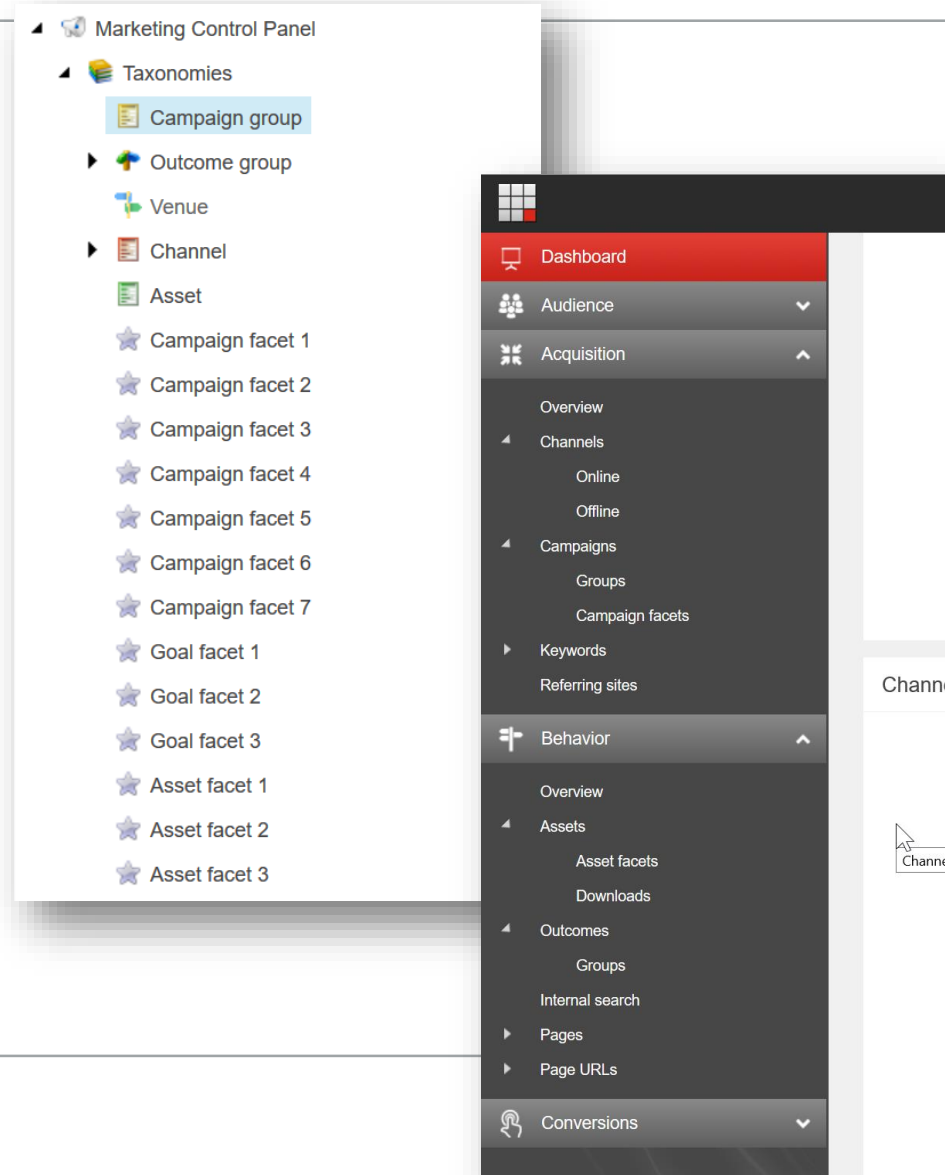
Marketing Control Panel
Taxonomies
Campaign group
Outcome group
Venue
Channel
Asset
Campaign facet 1
Campaign facet 2
Campaign facet 3
Campaign facet 4
Campaign facet 5
Campaign facet 6
Campaign facet 7
Goal facet 1
Goal facet 2
Goal facet 3
Asset facet 1
Asset facet 2
Asset facet 3

Dashboard
Audience
Acquisition
Overview
Channels
Online
Offline
Campaigns
Groups
Campaign facets
Keywords
Referring sites
Behavior
Overview
Assets
Asset facets
Downloads
Outcomes
Groups
Internal search
Pages
Page URLs
Conversions

Channe
Channe